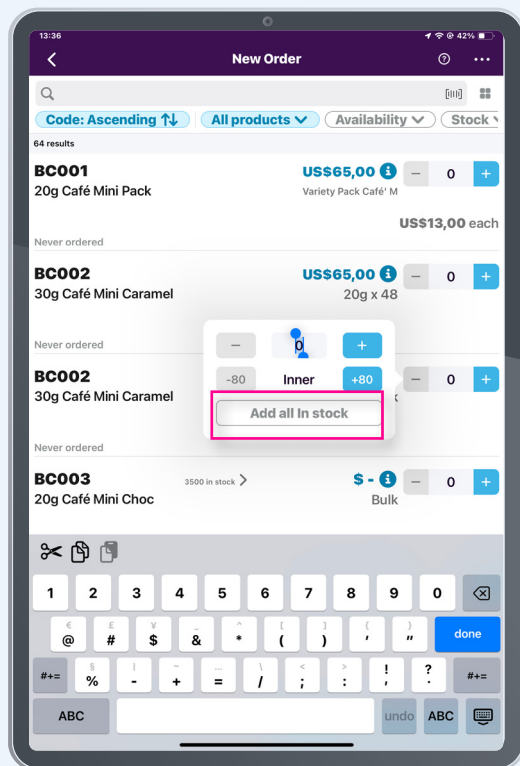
13:36

42%

New Order

Code: Ascending

All products

Availability

Stock

64 results

BC001
20g Café Mini Pack

US$65,00
Variety Pack Café' M

0

US$13,00 each

Never ordered

BC002
30g Café Mini Caramel

US$65,00
20g x 48

0

Never ordered

0

-80

Inner

+80

Add all In stock

BC002
30g Café Mini Caramel

0

Never ordered

BC003
20g Café Mini Choc

3500 in stock

$ -
Bulk

0

1 2 3 4 5 6 7 8 9 0

@ # $ & * ( ) ' "

done

#+=

% - + = / ; : ! ?

#+=

ABC

undo

ABC